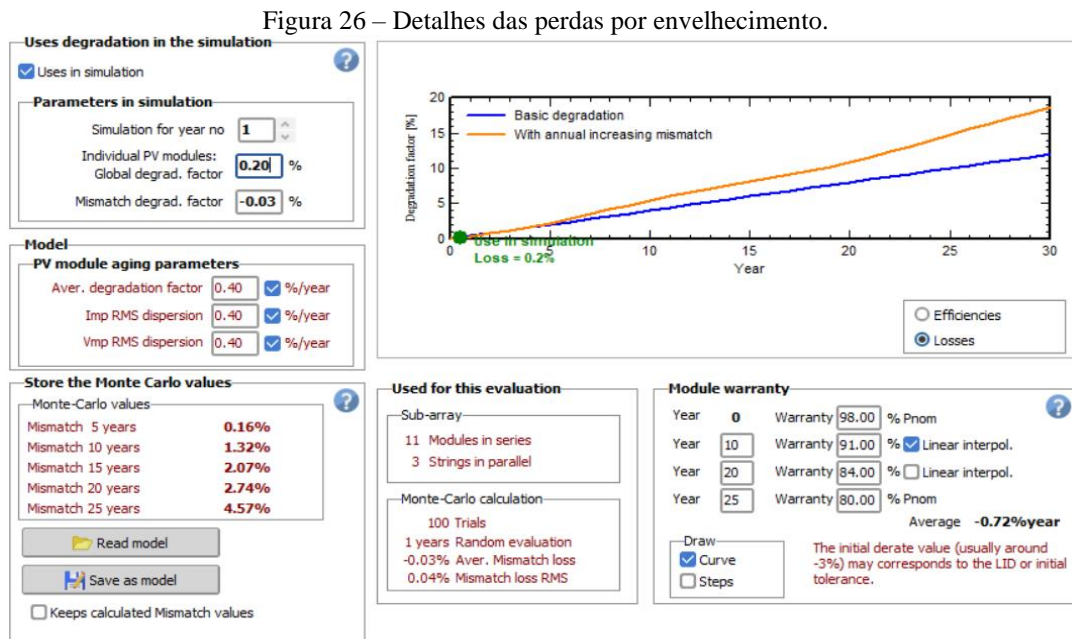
Figura 26 – Detalhes das perdas por envelhecimento.

Uses degradation in the simulation

Uses in simulation

Parameters in simulation

Simulation for year no 1

Individual PV modules: Global degrad. factor 0.20 %

Mismatch degrad. factor -0.03 %

Model

PV module aging parameters

Aver. degradation factor 0.40 %/year

Imp RMS dispersion 0.40 %/year

Vmp RMS dispersion 0.40 %/year

Store the Monte Carlo values

Monte-Carlo values

| | |
|---|---|
| Mismatch 5 years | 0.16% |
| Mismatch 10 years | 1.32% |
| Mismatch 15 years | 2.07% |
| Mismatch 20 years | 2.74% |
| Mismatch 25 years | 4.57% |

Read model

Save as model

Keeps calculated Mismatch values

Basic degradation

With annual increasing mismatch

Degradation factor [%]

20 15 10 5 0

Use in simulation

Loss = 0.2%

0 5 10 15 20 25 30

Year

Efficiencies

Losses

Used for this evaluation

Sub-array

11 Modules in series

3 Strings in parallel

Monte-Carlo calculation

100 Trials

1 years Random evaluation

-0.03% Aver. Mismatch loss

0.04% Mismatch loss RMS

Module warranty

Year 0 Warranty 98.00 % Pnom

Year 10 Warranty 91.00 % Linear interpol.

Year 20 Warranty 84.00 % Linear interpol.

Year 25 Warranty 80.00 % Pnom

Average -0.72%year

Draw

Curve

Steps

The initial derate value (usually around -3%) may corresponds to the LID or initial tolerance.